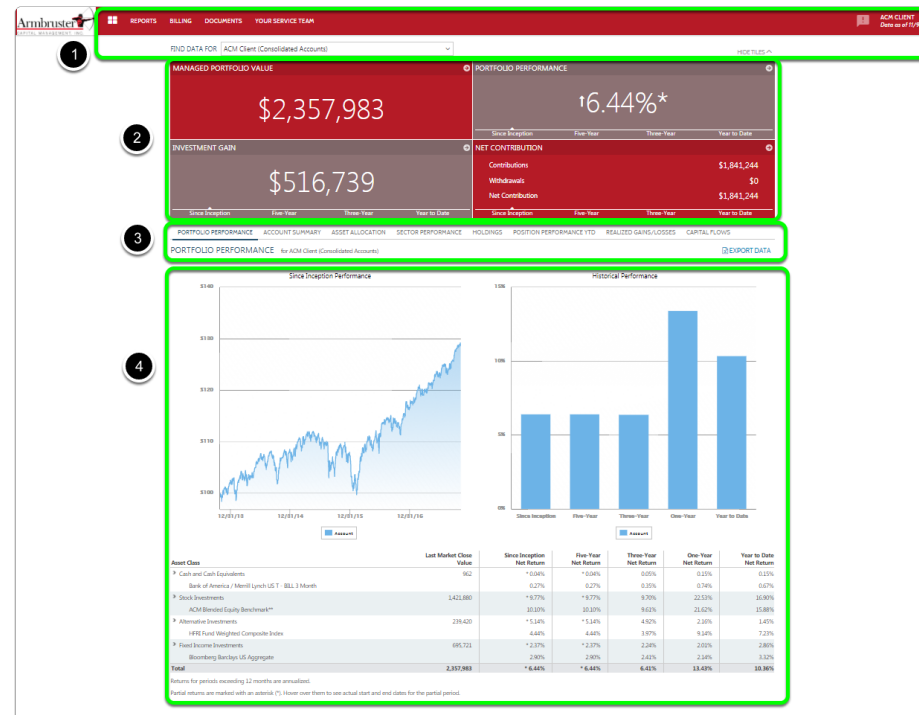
Armbruster
CAPITAL MANAGEMENT INC.

REPORTS BILLING DOCUMENTS YOUR SERVICE TEAM

ACM CLIENT
Data as of 11/9

FIND DATA FOR ACM Client (Consolidated Accounts)

HIDE TILES

1

MANAGED PORTFOLIO VALUE
$2,357,983

PORTFOLIO PERFORMANCE
↑6.44%*
Since Inception Five-Year Three-Year Year to Date

2

INVESTMENT GAIN
$516,739
Since Inception Five-Year Three-Year Year to Date

NET CONTRIBUTION
Contributions $1,841,244
Withdrawals $0
Net Contribution $1,841,244
Since Inception Five-Year Three-Year Year to Date

3

PORTFOLIO PERFORMANCE ACCOUNT SUMMARY ASSET ALLOCATION SECTOR PERFORMANCE HOLDINGS POSITION PERFORMANCE YTD REALIZED GAINS/LOSSES CAPITAL FLOWS

PORTFOLIO PERFORMANCE for ACM Client (Consolidated Accounts)

EXPORT DATA

4

Since Inception Performance
$140
$130
$120
$110
$100
12/01/13 12/01/14 12/01/15 12/01/16
Account

Historical Performance
15%
10%
5%
0%
Since Inception Five-Year Three-Year One-Year Year to Date
Account

| Asset Class | Last Market Close Value | Since Inception Net Return | Five-Year Net Return | Three-Year Net Return | One-Year Net Return | Year to Date Net Return |
|---|---|---|---|---|---|---|
| Cash and Cash Equivalents | 962 | * 0.04% | * 0.04% | 0.05% | 0.15% | 0.15% |
| Bank of America / Merrill Lynch US T - BILL 3 Month | | 0.27% | 0.27% | 0.35% | 0.74% | 0.67% |
| Stock Investments | 1,421,880 | * 9.77% | * 9.77% | 9.70% | 22.53% | 16.90% |
| ACM Blended Equity Benchmark** | | 10.10% | 10.10% | 9.61% | 21.62% | 15.88% |
| Alternative Investments | 239,420 | * 5.14% | * 5.14% | 4.92% | 2.16% | 1.45% |
| HFRI Fund Weighted Composite Index | | 4.44% | 4.44% | 3.97% | 9.14% | 7.23% |
| Fixed Income Investments | 695,721 | * 2.37% | * 2.37% | 2.24% | 2.01% | 2.86% |
| Bloomberg Barclays US Aggregate | | 2.90% | 2.90% | 2.41% | 2.14% | 3.32% |
| Total | 2,357,983 | * 6.44% | * 6.44% | 6.41% | 13.43% | 10.36% |

Returns for periods exceeding 12 months are annualized.

Partial returns are marked with an asterisk (*). Hover over them to see actual start and end dates for the partial period.